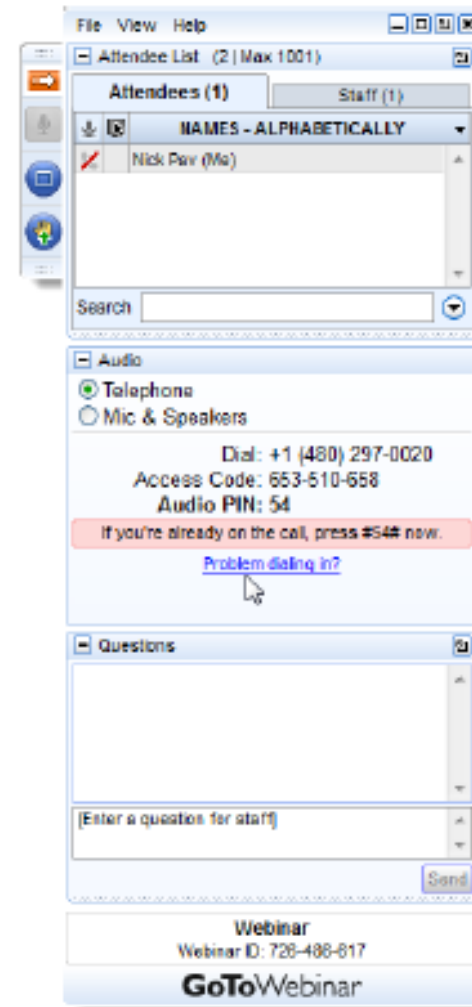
File View Help

Attendee List (2 | Max 1001)

Attendees (1)

Staff (1)

NAMES - ALPHABETICALLY

Nick Pav (Me)

Search

Audio

Telephone

Mic & Speakers

Dial: +1 (480) 297-0020

Access Code: 653-510-658

Audio PIN: 54

If you're already on the call, press #54# now.

Problem dialing in?

Questions

[Enter a question for staff]

Send

Webinar

Webinar ID: 726-486-817

GoToWebinar